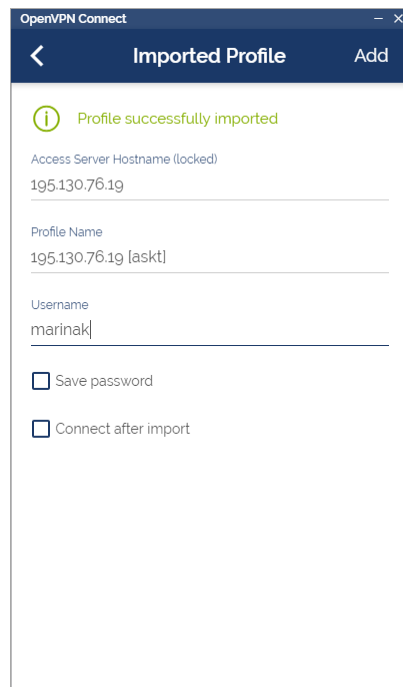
OpenVPN Connect

Imported Profile

Add

Profile successfully imported

Access Server Hostname (locked)

195.130.76.19

Profile Name

195.130.76.19 [askt]

Username

marinak

Save password

Connect after import